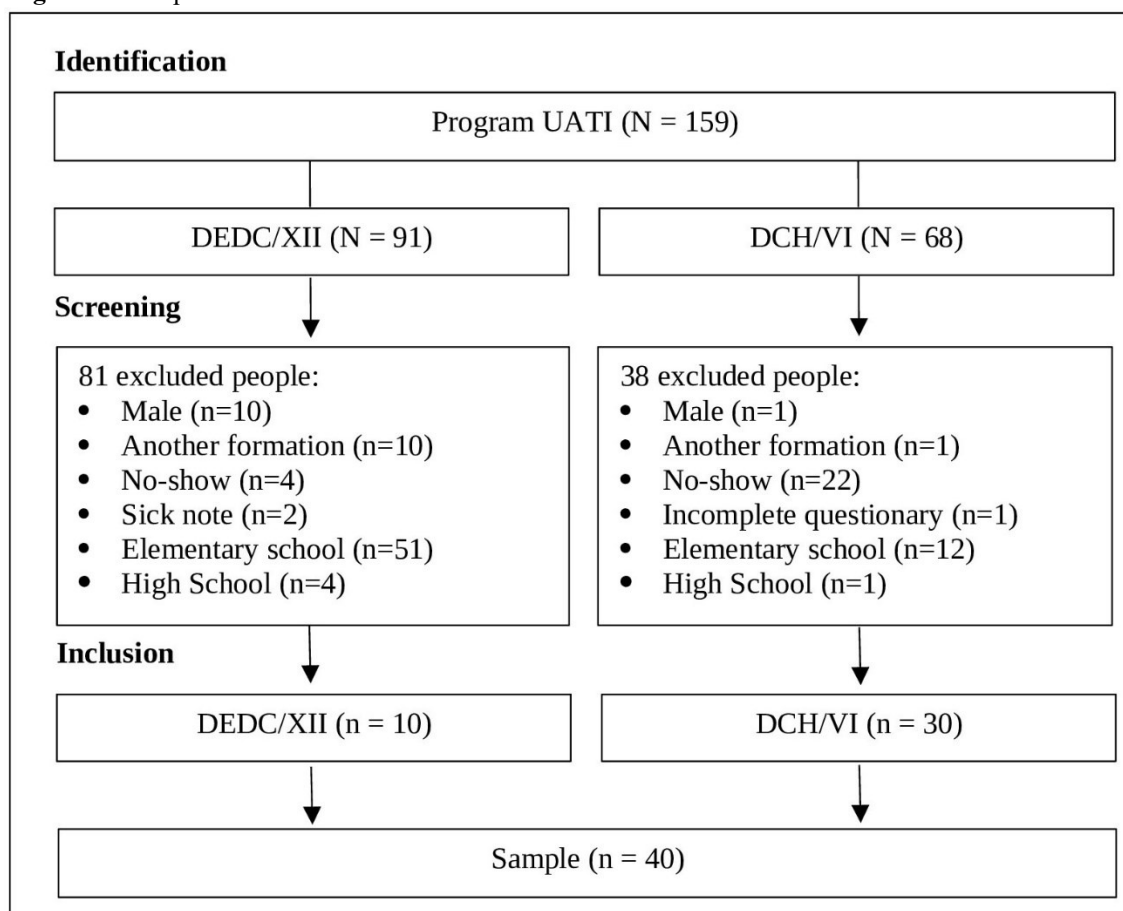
Identification

Program UATI (N = 159)

DEDC/XII (N = 91)

DCH/VI (N = 68)

Screening

81 excluded people:
- Male (n=10)
- Another formation (n=10)
- No-show (n=4)
- Sick note (n=2)
- Elementary school (n=51)
- High School (n=4)

38 excluded people:
- Male (n=1)
- Another formation (n=1)
- No-show (n=22)
- Incomplete questionary (n=1)
- Elementary school (n=12)
- High School (n=1)

Inclusion

DEDC/XII (n = 10)

DCH/VI (n = 30)

Sample (n = 40)